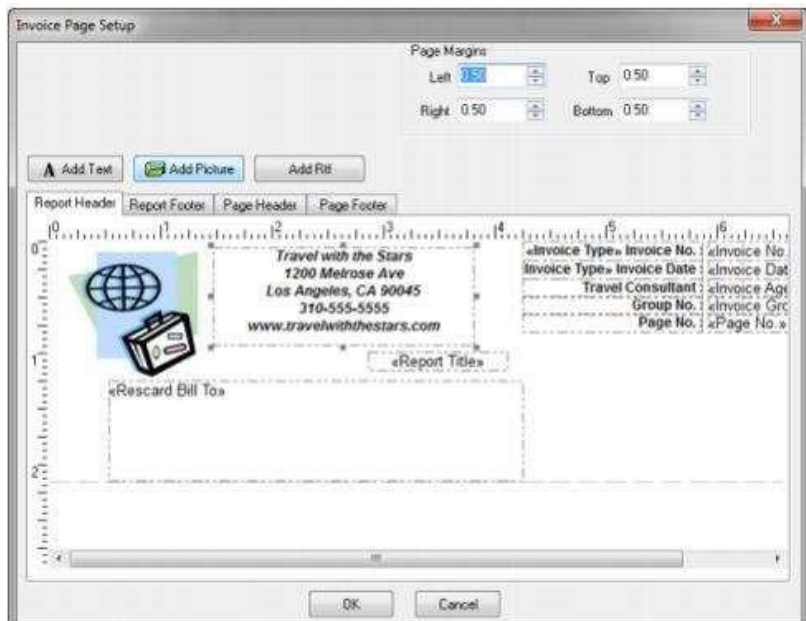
Invoice Page Setup

Page Margins

Left 0.50

Top 0.50

Right 0.50

Bottom 0.50

Add Text

Add Picture

Add Rtf

Report Header

Report Footer

Page Header

Page Footer

0 1 2 3 4 5 6

Travel with the Stars
1200 Melrose Ave
Los Angeles, CA 90045
310-555-5555
www.travelwiththestars.com

«Invoice Type» Invoice No. «Invoice No

Invoice Type» Invoice Date «Invoice Dat

Travel Consultant «Invoice Age

Group No. «Invoice Gro

Page No. «Page No.»

«Report Title»

«Rescard Bill To»

0

1

2

OK

Cancel